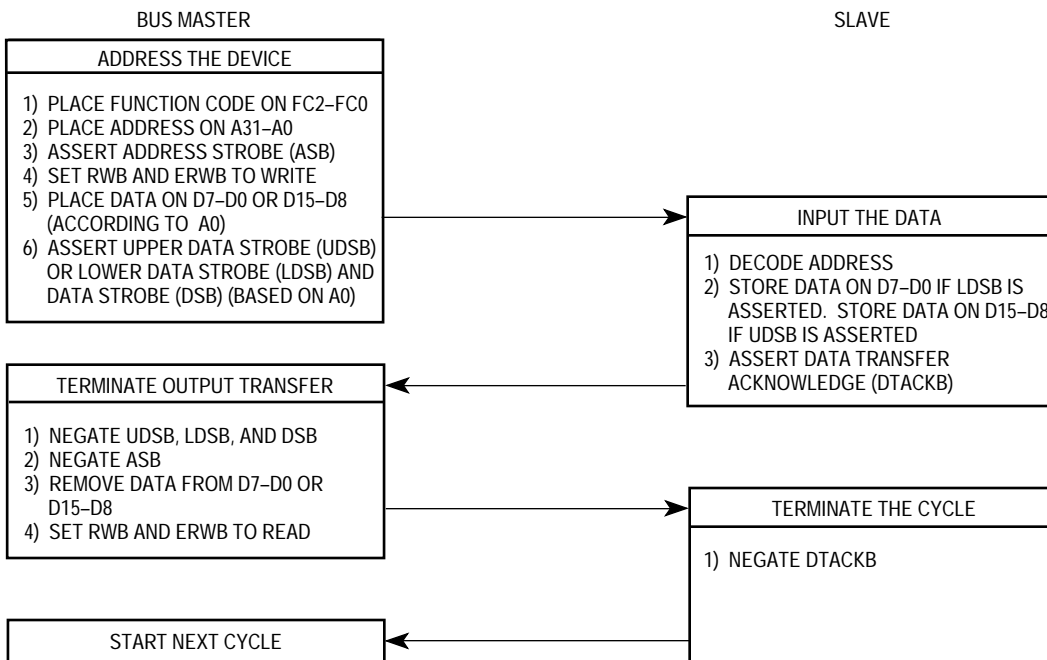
BUS MASTER

SLAVE

ADDRESS THE DEVICE

1) PLACE FUNCTION CODE ON FC2–FC0
2) PLACE ADDRESS ON A31–A0
3) ASSERT ADDRESS STROBE (ASB)
4) SET RWB AND ERWB TO WRITE
5) PLACE DATA ON D7–D0 OR D15–D8 (ACCORDING TO A0)
6) ASSERT UPPER DATA STROBE (UDSB) OR LOWER DATA STROBE (LDSB) AND DATA STROBE (DSB) (BASED ON A0)

INPUT THE DATA

1) DECODE ADDRESS
2) STORE DATA ON D7–D0 IF LDSB IS ASSERTED. STORE DATA ON D15–D8 IF UDSB IS ASSERTED
3) ASSERT DATA TRANSFER ACKNOWLEDGE (DTACKB)

TERMINATE OUTPUT TRANSFER

1) NEGATE UDSB, LDSB, AND DSB
2) NEGATE ASB
3) REMOVE DATA FROM D7–D0 OR D15–D8
4) SET RWB AND ERWB TO READ

TERMINATE THE CYCLE

1) NEGATE DTACKB

START NEXT CYCLE